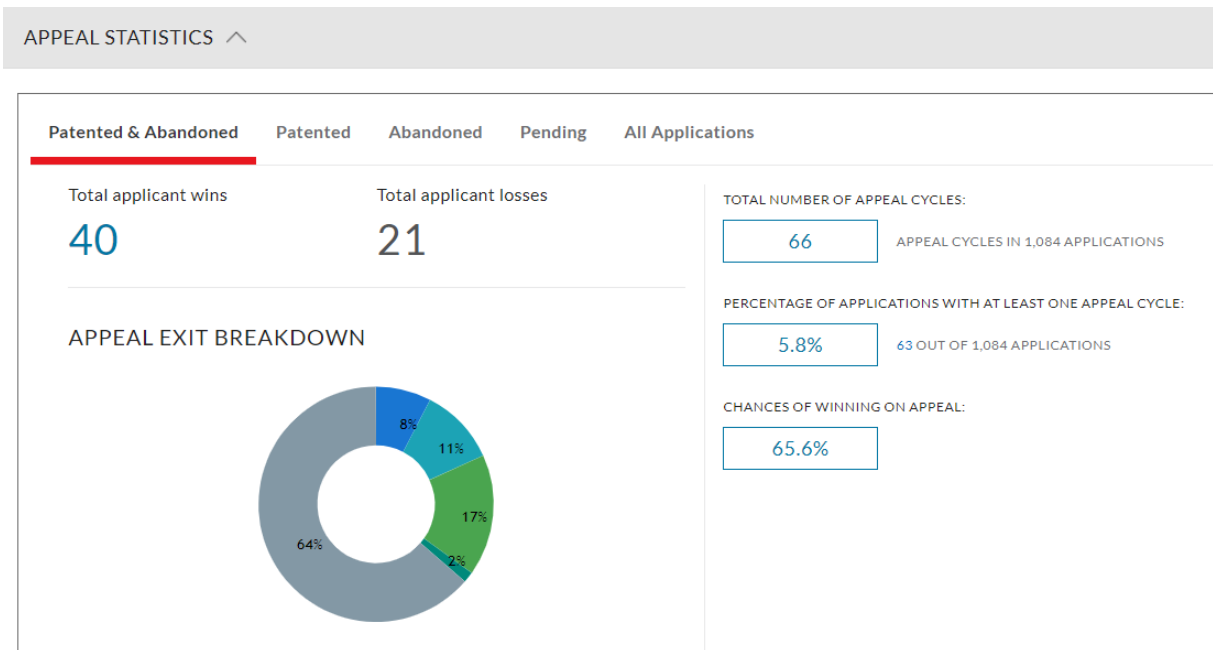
APPEAL STATISTICS

Patented & Abandoned | Patented | Abandoned | Pending | All Applications

Total applicant wins
40

Total applicant losses
21

APPEAL EXIT BREAKDOWN

8%
11%
17%
2%
64%

TOTAL NUMBER OF APPEAL CYCLES:
66
APPEAL CYCLES IN 1,084 APPLICATIONS

PERCENTAGE OF APPLICATIONS WITH AT LEAST ONE APPEAL CYCLE:
5.8%
63 OUT OF 1,084 APPLICATIONS

CHANCES OF WINNING ON APPEAL:
65.6%